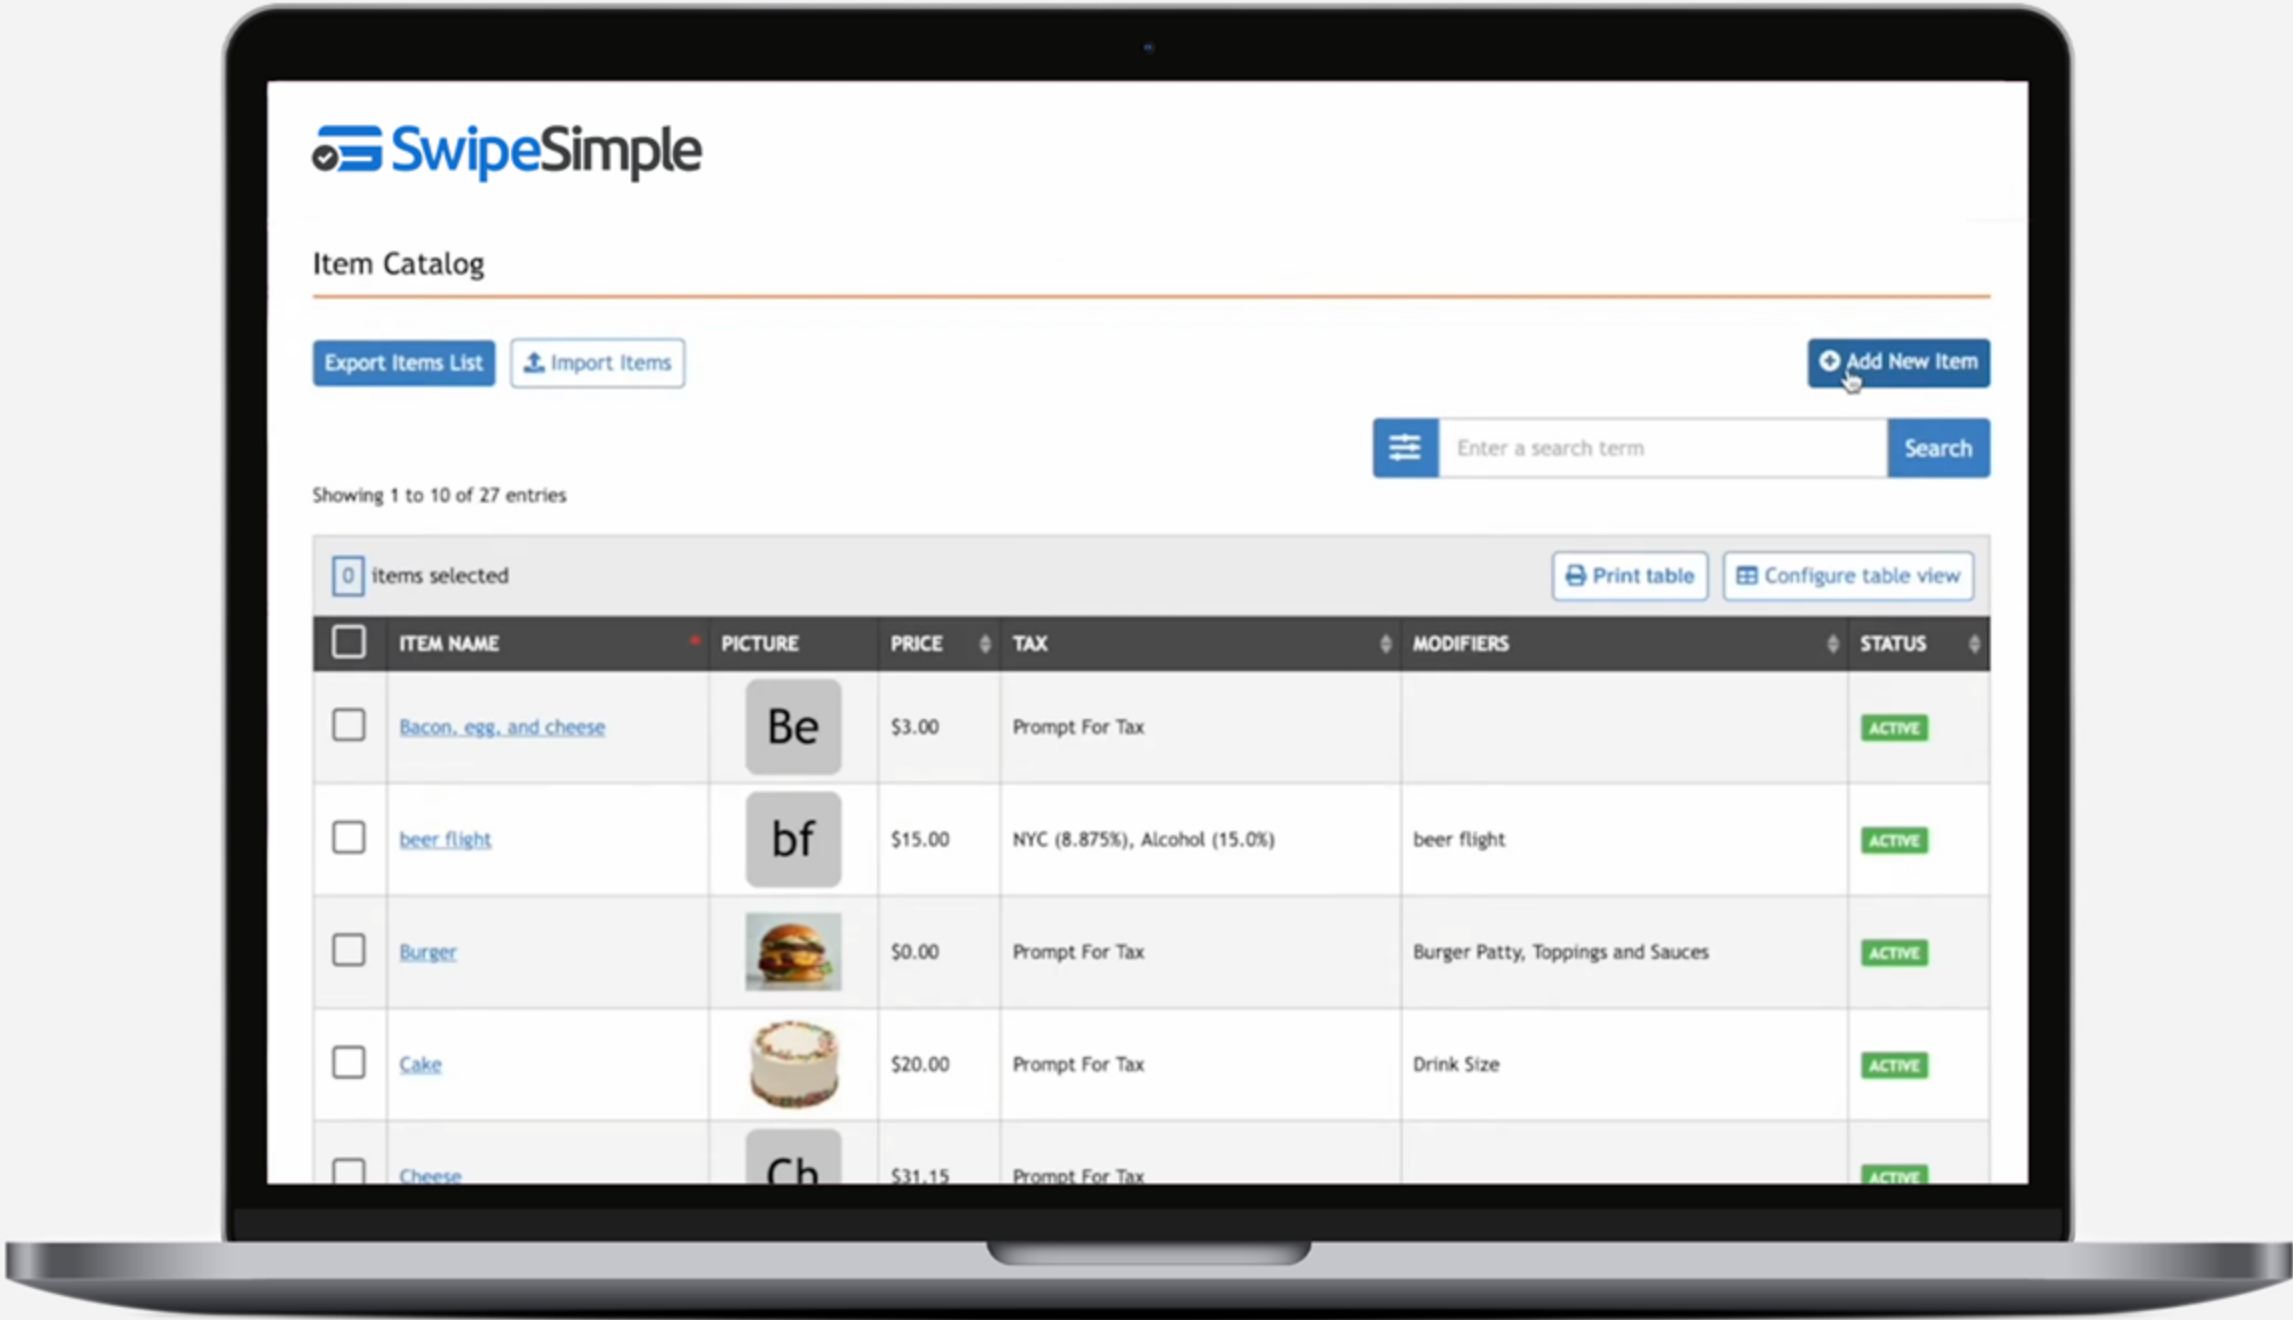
SwipeSimple

Item Catalog

Export Items List

Import Items

Add New Item

Enter a search term

Search

Showing 1 to 10 of 27 entries

0 items selected

Print table

Configure table view

|  | ITEM NAME | PICTURE | PRICE | TAX | MODIFIERS | STATUS |
|---|---|---|---|---|---|---|
|  | Bacon, egg, and cheese | Be | $3.00 | Prompt For Tax |  | ACTIVE |
|  | beer flight | bf | $15.00 | NYC (8.875%), Alcohol (15.0%) | beer flight | ACTIVE |
|  | Burger |  | $0.00 | Prompt For Tax | Burger Patty, Toppings and Sauces | ACTIVE |
|  | Cake |  | $20.00 | Prompt For Tax | Drink Size | ACTIVE |
|  | Cheese | Ch | $31.15 | Prompt For Tax |  | ACTIVE |